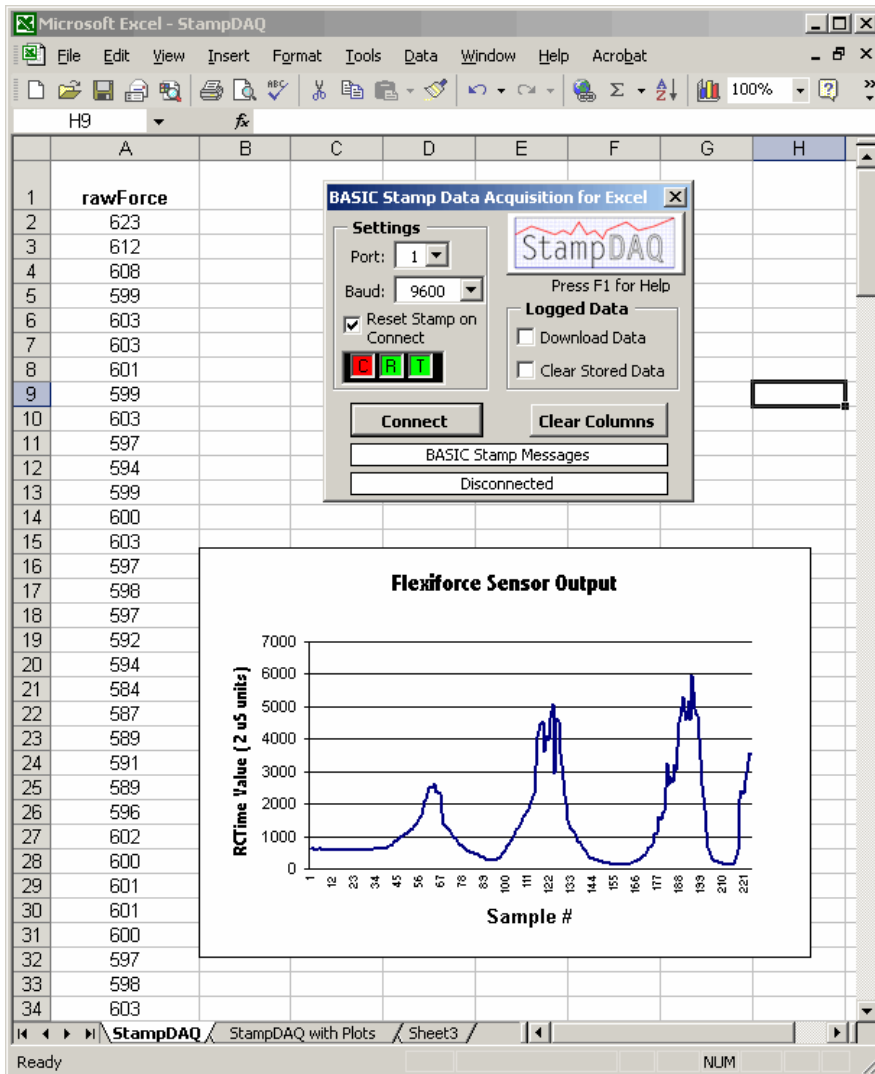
Microsoft Excel - StampDAQ

File Edit View Insert Format Tools Data Window Help Acrobat

100%

H9 fx

| | A | B | C | D | E | F | G | H |
|---|---|---|---|---|---|---|---|---|
| 1 | rawForce | | | | | | | |
| 2 | 623 | | | | | | | |
| 3 | 612 | | | | | | | |
| 4 | 608 | | | | | | | |
| 5 | 599 | | | | | | | |
| 6 | 603 | | | | | | | |
| 7 | 603 | | | | | | | |
| 8 | 601 | | | | | | | |
| 9 | 599 | | | | | | | |
| 10 | 603 | | | | | | | |
| 11 | 597 | | | | | | | |
| 12 | 594 | | | | | | | |
| 13 | 599 | | | | | | | |
| 14 | 600 | | | | | | | |
| 15 | 603 | | | | | | | |
| 16 | 597 | | | | | | | |
| 17 | 598 | | | | | | | |
| 18 | 597 | | | | | | | |
| 19 | 592 | | | | | | | |
| 20 | 594 | | | | | | | |
| 21 | 584 | | | | | | | |
| 22 | 587 | | | | | | | |
| 23 | 589 | | | | | | | |
| 24 | 591 | | | | | | | |
| 25 | 589 | | | | | | | |
| 26 | 596 | | | | | | | |
| 27 | 602 | | | | | | | |
| 28 | 600 | | | | | | | |
| 29 | 601 | | | | | | | |
| 30 | 601 | | | | | | | |
| 31 | 600 | | | | | | | |
| 32 | 597 | | | | | | | |
| 33 | 598 | | | | | | | |
| 34 | 603 | | | | | | | |

BASIC Stamp Data Acquisition for Excel
Settings
Port: 1
Baud: 9600
Reset Stamp on Connect
C R T
StampDAQ
Press F1 for Help
Logged Data
Download Data
Clear Stored Data
Connect
Clear Columns
BASIC Stamp Messages
Disconnected

Flexiforce Sensor Output
RCTime Value (2 uS units)
7000
6000
5000
4000
3000
2000
1000
0
1 12 23 34 45 56 67 78 89 100 111 122 133 144 155 166 177 188 199 210 221
Sample #

StampDAQ StampDAQ with Plots Sheet3

Ready NUM